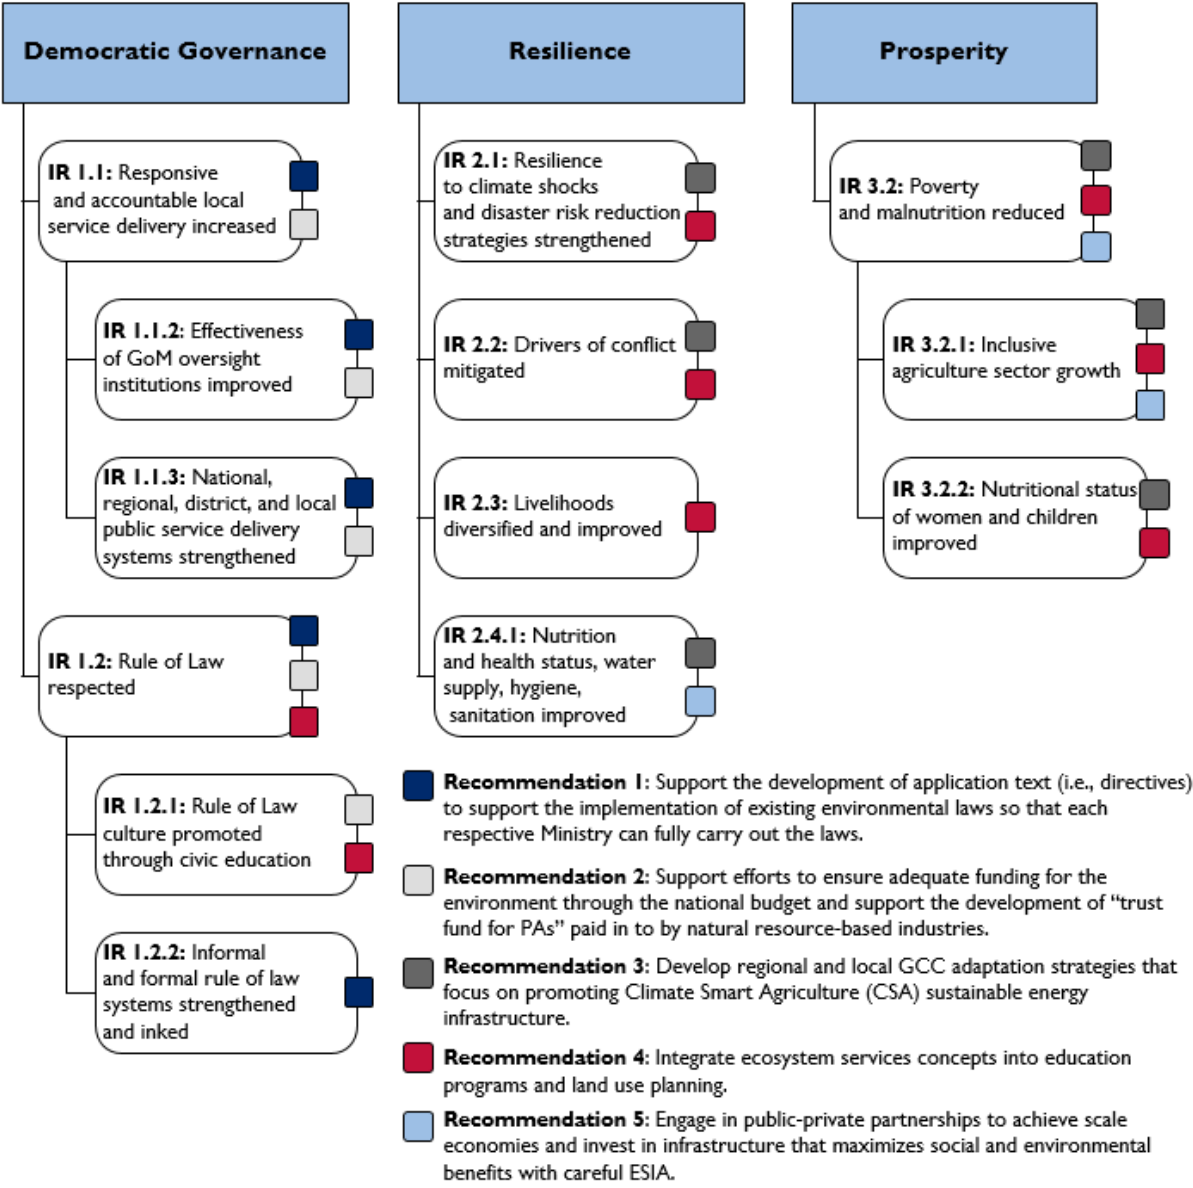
Democratic Governance

IR 1.1: Responsive and accountable local service delivery increased

IR 1.1.2: Effectiveness of GoM oversight institutions improved

IR 1.1.3: National, regional, district, and local public service delivery systems strengthened

IR 1.2: Rule of Law respected

IR 1.2.1: Rule of Law culture promoted through civic education

IR 1.2.2: Informal and formal rule of law systems strengthened and inked

Resilience

IR 2.1: Resilience to climate shocks and disaster risk reduction strategies strengthened

IR 2.2: Drivers of conflict mitigated

IR 2.3: Livelihoods diversified and improved

IR 2.4.1: Nutrition and health status, water supply, hygiene, sanitation improved

Prosperity

IR 3.2: Poverty and malnutrition reduced

IR 3.2.1: Inclusive agriculture sector growth

IR 3.2.2: Nutritional status of women and children improved

Recommendation 1: Support the development of application text (i.e., directives) to support the implementation of existing environmental laws so that each respective Ministry can fully carry out the laws.

Recommendation 2: Support efforts to ensure adequate funding for the environment through the national budget and support the development of "trust fund for PAs" paid in to by natural resource-based industries.

Recommendation 3: Develop regional and local GCC adaptation strategies that focus on promoting Climate Smart Agriculture (CSA) sustainable energy infrastructure.

Recommendation 4: Integrate ecosystem services concepts into education programs and land use planning.

Recommendation 5: Engage in public-private partnerships to achieve scale economies and invest in infrastructure that maximizes social and environmental benefits with careful ESIA.